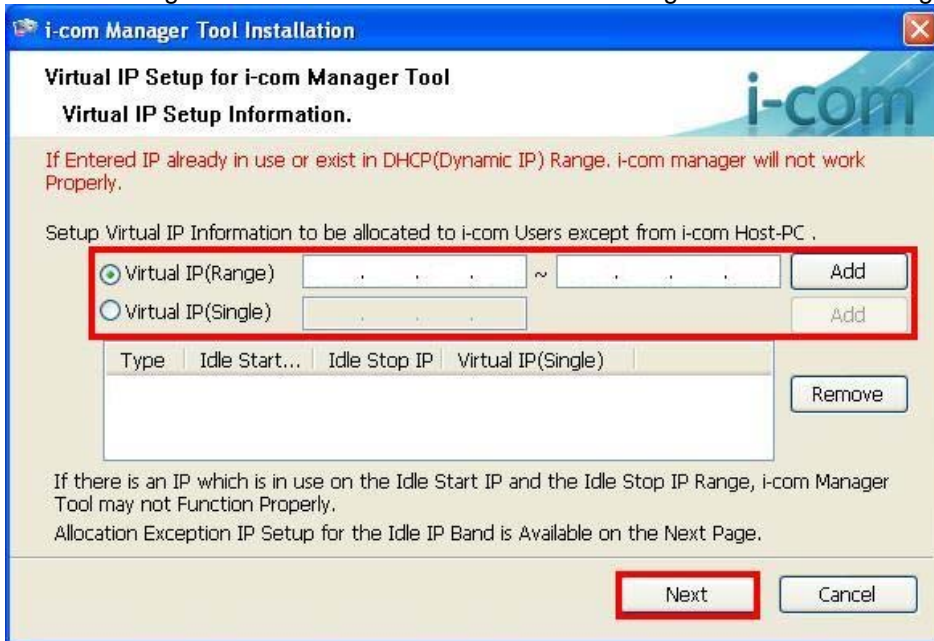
i-com Manager Tool Installation

Virtual IP Setup for i-com Manager Tool

Virtual IP Setup Information.

i-com

If Entered IP already in use or exist in DHCP(Dynamic IP) Range. i-com manager will not work Properly.

Setup Virtual IP Information to be allocated to i-com Users except from i-com Host-PC .

Virtual IP(Range) . . . ~ . . . Add

Virtual IP(Single) . . . Add

| Type | Idle Start... | Idle Stop IP | Virtual IP(Single) |
|---|---|---|---|

Remove

If there is an IP which is in use on the Idle Start IP and the Idle Stop IP Range, i-com Manager Tool may not Function Properly.

Allocation Exception IP Setup for the Idle IP Band is Available on the Next Page.

Next

Cancel